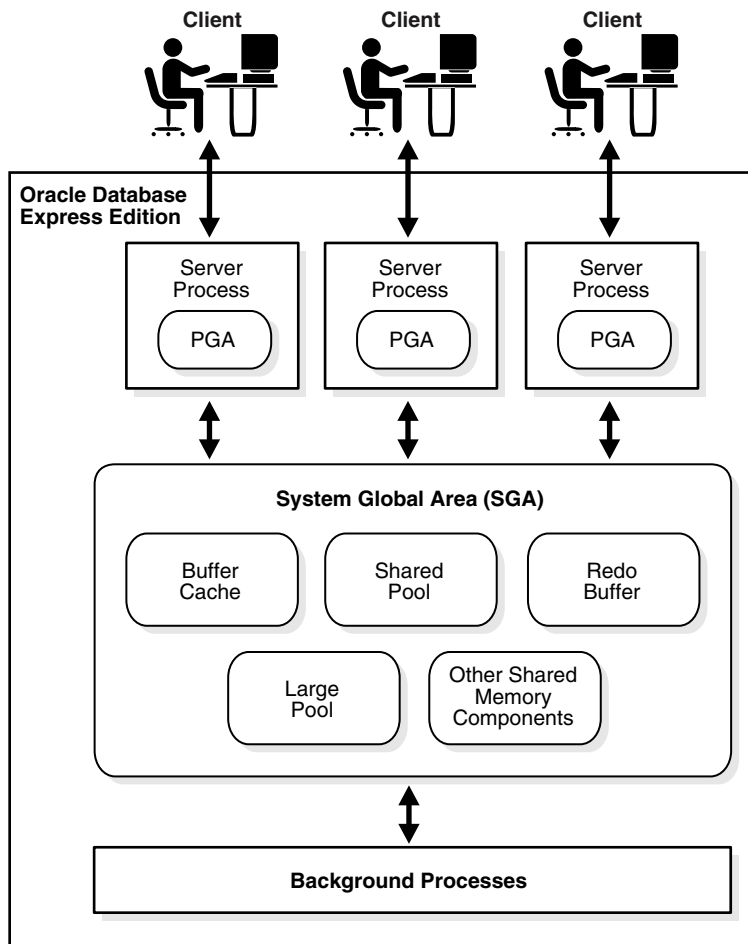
Client

Client

Client

Oracle Database Express Edition

Server Process

PGA

Server Process

PGA

Server Process

PGA

System Global Area (SGA)

Buffer Cache

Shared Pool

Redo Buffer

Large Pool

Other Shared Memory Components

Background Processes